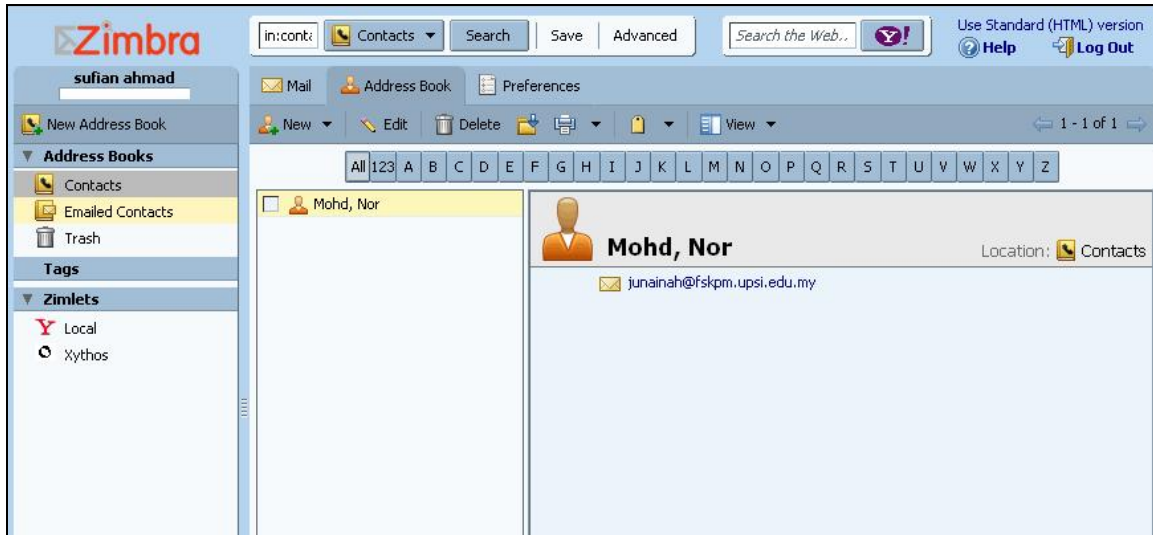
Zimbra

in:conta
Contacts
Search
Save
Advanced
Search the Web..
Y!
Use Standard (HTML) version
Help
Log Out

sufian ahmad

Mail
Address Book
Preferences

New Address Book
New
Edit
Delete
View
1 - 1 of 1

Address Books
Contacts
Emailed Contacts
Trash
Tags
Zimlets
Local
Xythos

All 123 A B C D E F G H I J K L M N O P Q R S T U V W X Y Z

Mohd, Nor

Mohd, Nor
Location: Contacts
junainah@fskpm.upsi.edu.my